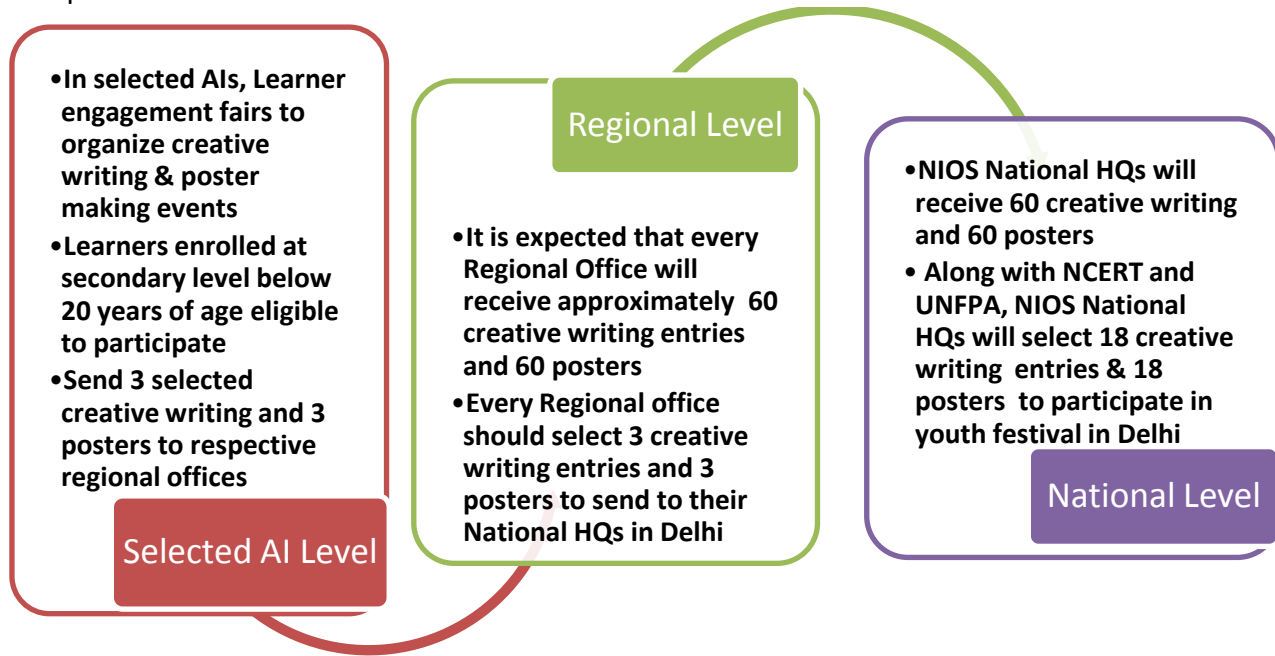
•In selected AIs, Learner engagement fairs to organize creative writing & poster making events
•Learners enrolled at secondary level below 20 years of age eligible to participate
•Send 3 selected creative writing and 3 posters to respective regional offices

Selected AI Level

Regional Level

•It is expected that every Regional Office will receive approximately 60 creative writing entries and 60 posters
•Every Regional office should select 3 creative writing entries and 3 posters to send to their National HQs in Delhi

•NIOS National HQs will receive 60 creative writing and 60 posters
• Along with NCERT and UNFPA, NIOS National HQs will select 18 creative writing entries & 18 posters to participate in youth festival in Delhi

National Level